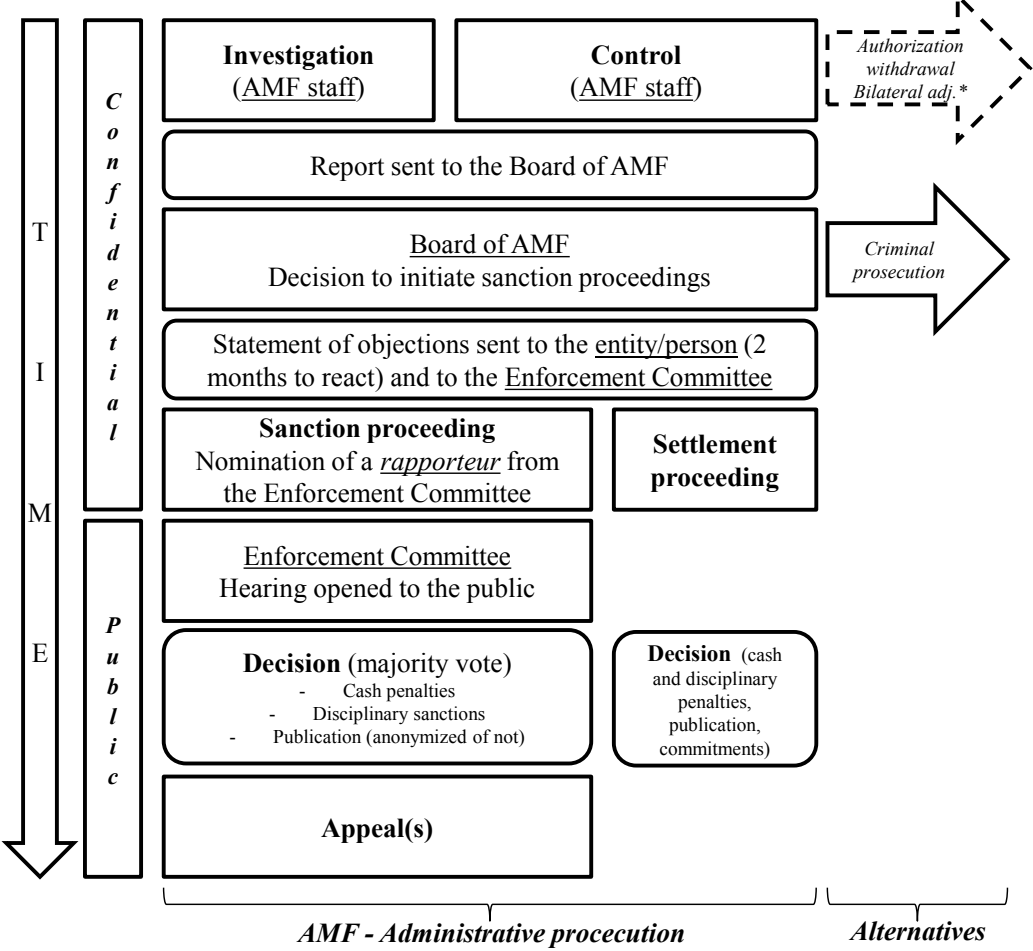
TIME

Confidential

Public

**Investigation**
(AMF staff)

**Control**
(AMF staff)

*Authorization withdrawal Bilateral adj.**

Report sent to the Board of AMF

Board of AMF
Decision to initiate sanction proceedings

*Criminal prosecution*

Statement of objections sent to the entity/person (2 months to react) and to the Enforcement Committee

**Sanction proceeding**
Nomination of a *rapporteur* from the Enforcement Committee

**Settlement proceeding**

Enforcement Committee
Hearing opened to the public

**Decision** (majority vote)
- Cash penalties
- Disciplinary sanctions
- Publication (anonymized of not)

**Decision** (cash and disciplinary penalties, publication, commitments)

**Appeal(s)**

*AMF - Administrative procecution*

*Alternatives*